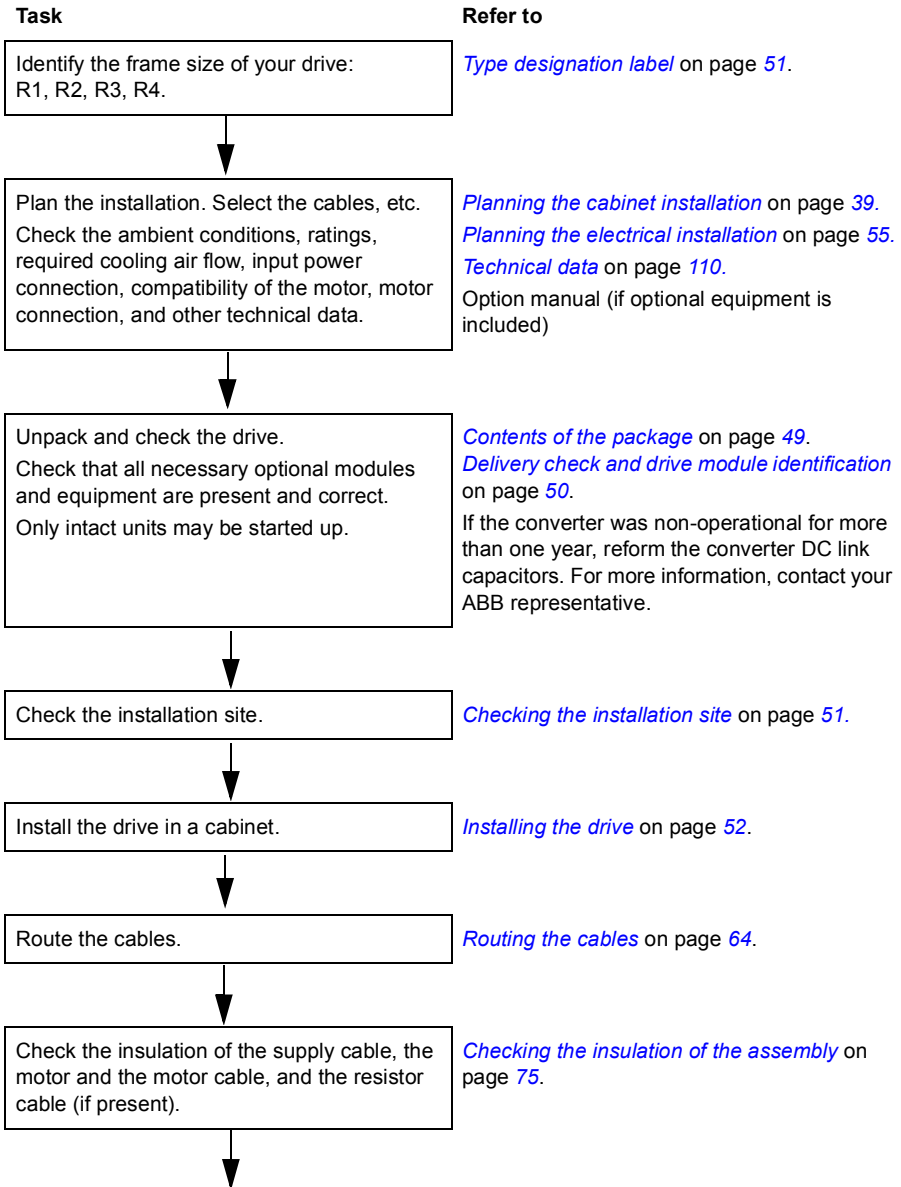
| Task | Refer to |
|---|---|
| Identify the frame size of your drive: R1, R2, R3, R4. | *Type designation label* on page *51*. |
| Plan the installation. Select the cables, etc. Check the ambient conditions, ratings, required cooling air flow, input power connection, compatibility of the motor, motor connection, and other technical data. | *Planning the cabinet installation* on page *39*. *Planning the electrical installation* on page *55*. *Technical data* on page *110*. Option manual (if optional equipment is included) |
| Unpack and check the drive. Check that all necessary optional modules and equipment are present and correct. Only intact units may be started up. | *Contents of the package* on page *49*. *Delivery check and drive module identification* on page *50*. If the converter was non-operational for more than one year, reform the converter DC link capacitors. For more information, contact your ABB representative. |
| Check the installation site. | *Checking the installation site* on page *51*. |
| Install the drive in a cabinet. | *Installing the drive* on page *52*. |
| Route the cables. | *Routing the cables* on page *64*. |
| Check the insulation of the supply cable, the motor and the motor cable, and the resistor cable (if present). | *Checking the insulation of the assembly* on page *75*. |